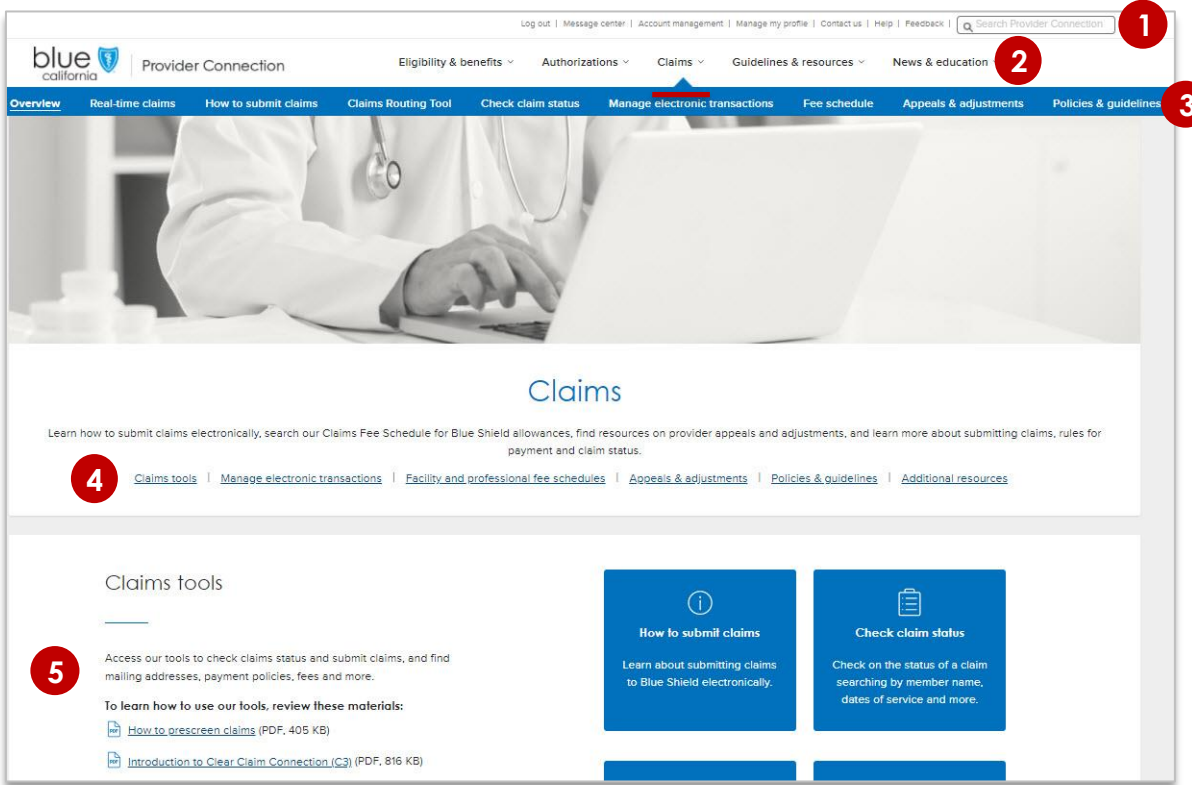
Log out | Message center | Account management | Manage my profile | Contact us | Help | Feedback | Search Provider Connection

1

blue california | Provider Connection

Eligibility & benefits Authorizations Claims Guidelines & resources News & education

2

Overview Real-time claims How to submit claims Claims Routing Tool Check claim status Manage electronic transactions Fee schedule Appeals & adjustments Policies & guidelines

3

Claims

Learn how to submit claims electronically, search our Claims Fee Schedule for Blue Shield allowances, find resources on provider appeals and adjustments, and learn more about submitting claims, rules for payment and claim status.

4

Claims tools | Manage electronic transactions | Facility and professional fee schedules | Appeals & adjustments | Policies & guidelines | Additional resources

Claims tools

5

Access our tools to check claims status and submit claims, and find mailing addresses, payment policies, fees and more.

To learn how to use our tools, review these materials:

How to prescreen claims (PDF, 405 KB)

Introduction to Clear Claim Connection (C3) (PDF, 816 KB)

How to submit claims

Learn about submitting claims to Blue Shield electronically.

Check claim status

Check on the status of a claim searching by member name, dates of service and more.